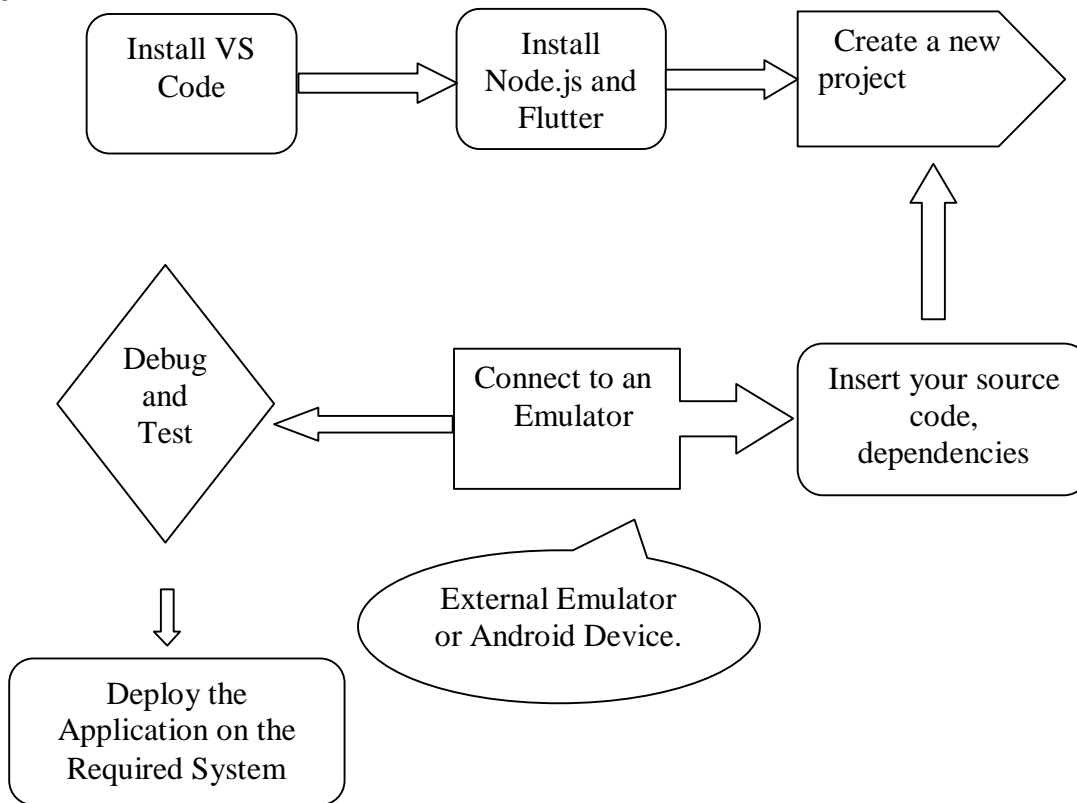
Install VS Code

Install Node.js and Flutter

Create a new project

Debug and Test

Connect to an Emulator

Insert your source code, dependencies

External Emulator or Android Device.

Deploy the Application on the Required System